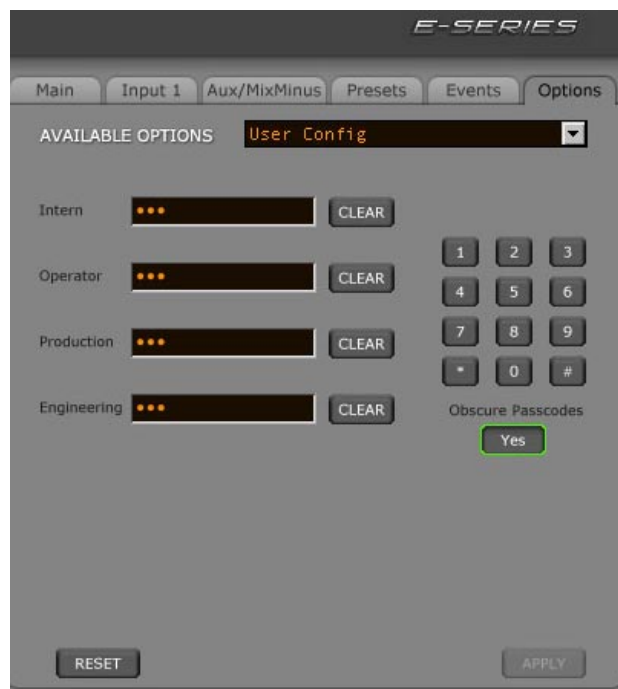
E-SERIES

Main | Input 1 | Aux/MixMinus | Presets | Events | Options

AVAILABLE OPTIONS User Config

Intern ••• CLEAR

Operator ••• CLEAR

Production ••• CLEAR

Engineering ••• CLEAR

1 2 3
4 5 6
7 8 9
* 0 #

Obscure Passcodes
Yes

RESET

APPLY